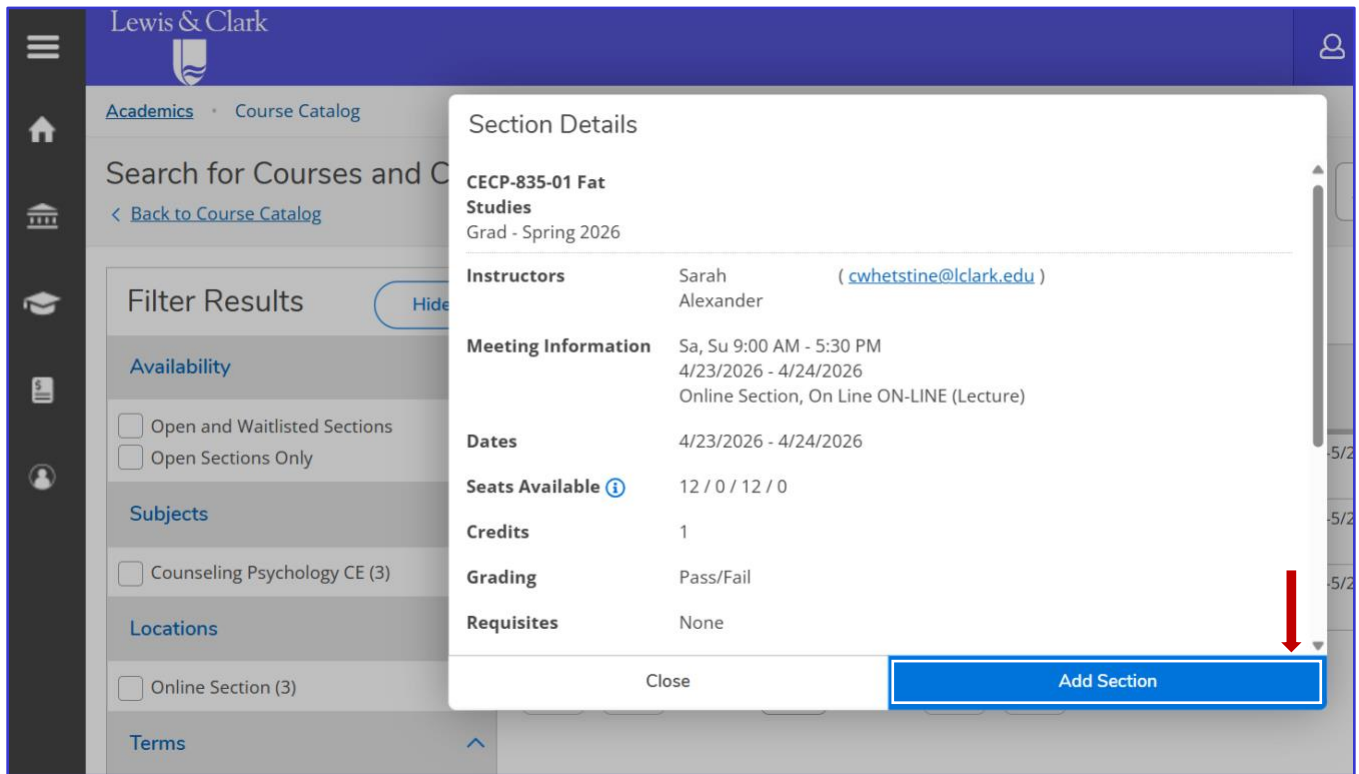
Lewis & Clark

Academics • Course Catalog

Search for Courses and C

< Back to Course Catalog

Filter Results

Hide

Availability

Open and Waitlisted Sections

Open Sections Only

Subjects

Counseling Psychology CE (3)

Locations

Online Section (3)

Terms

Section Details

CECP-835-01 Fat Studies

Grad - Spring 2026

| | |
|---|---|
| Instructors | Sarah Alexander ( cwhetstine@lclark.edu ) |
| Meeting Information | Sa, Su 9:00 AM - 5:30 PM 4/23/2026 - 4/24/2026 Online Section, On Line ON-LINE (Lecture) |
| Dates | 4/23/2026 - 4/24/2026 |
| Seats Available | 12 / 0 / 12 / 0 |
| Credits | 1 |
| Grading | Pass/Fail |
| Requisites | None |

Close

Add Section

-5/2

-5/2

-5/2